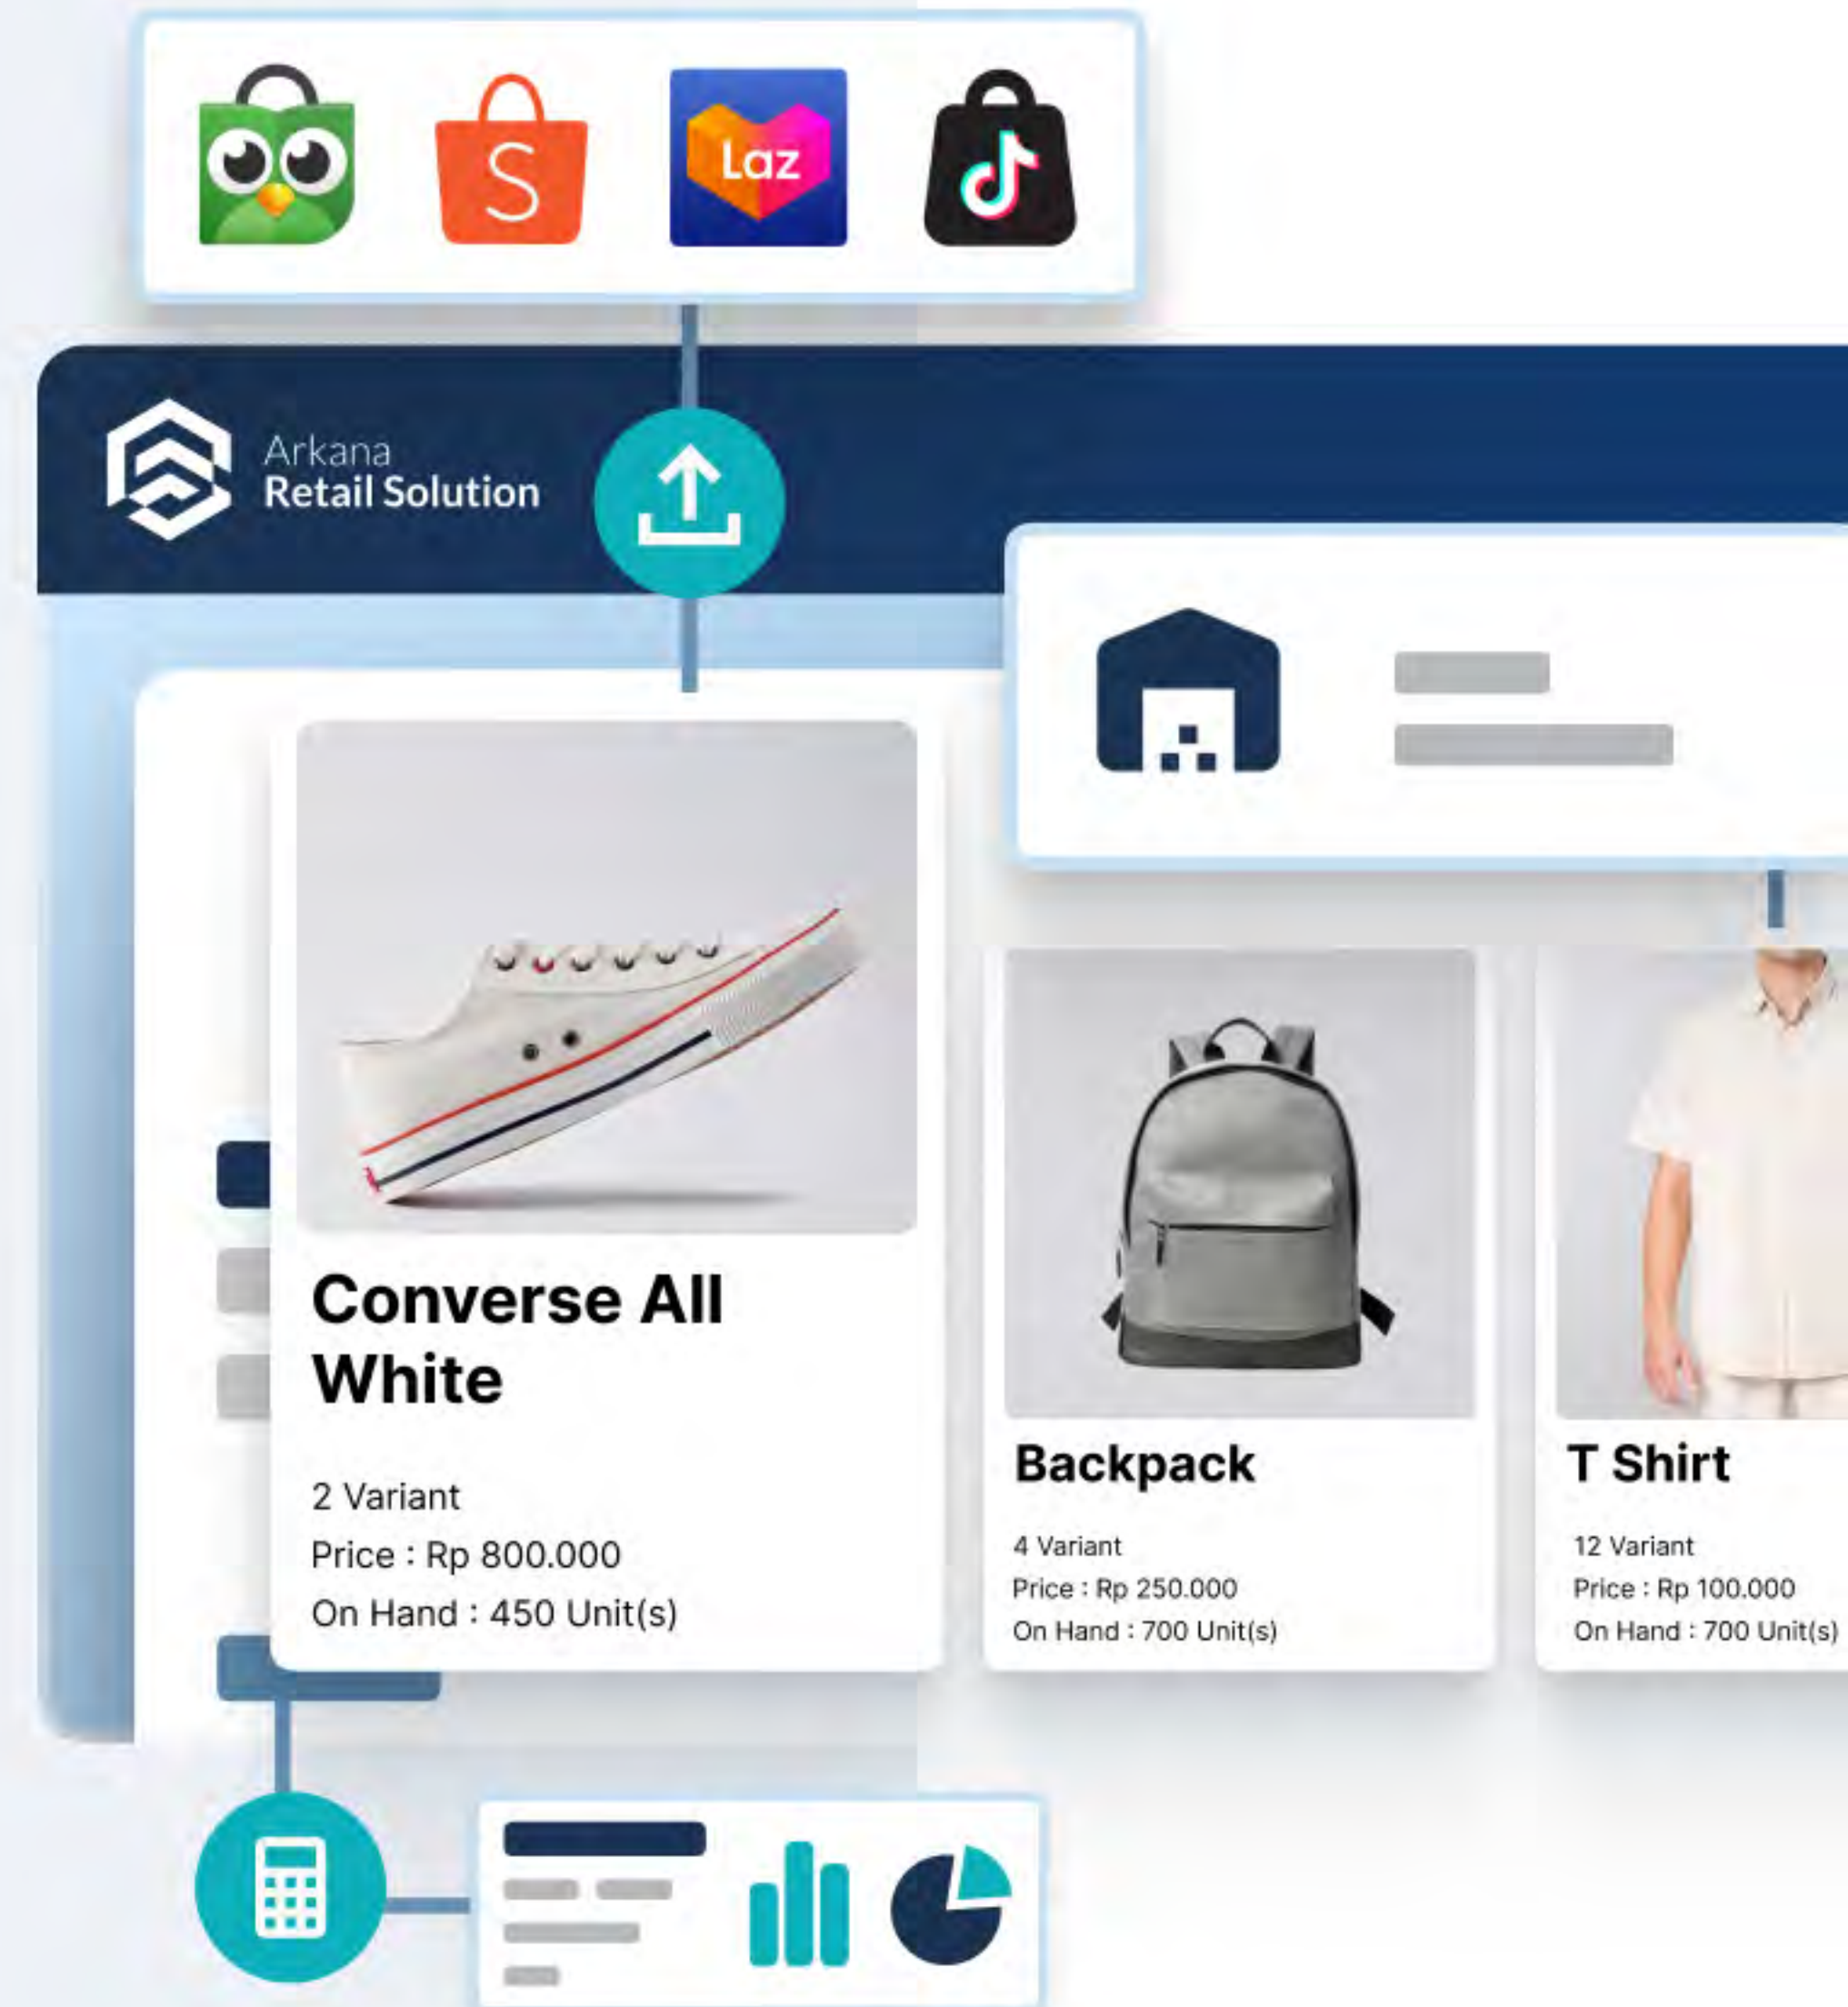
S

Laz

Arkana
Retail Solution

Converse All White

2 Variant
Price : Rp 800.000
On Hand : 450 Unit(s)

Backpack

4 Variant
Price : Rp 250.000
On Hand : 700 Unit(s)

T Shirt

12 Variant
Price : Rp 100.000
On Hand : 700 Unit(s)